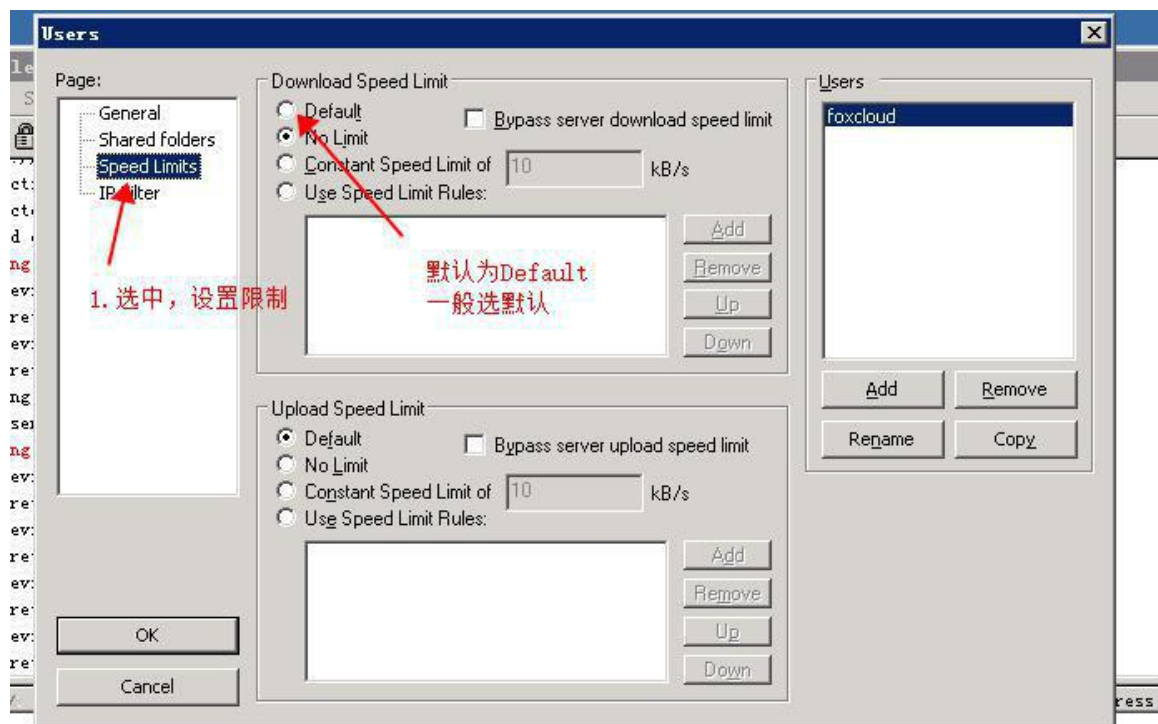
Users

Page:
General
Shared folders
Speed Limits
IP Filter

1.选中，设置限制

Download Speed Limit
Default
No Limit
Constant Speed Limit of 10 kB/s
Use Speed Limit Rules:
Bypass server download speed limit
Add
Remove
Up
Down

默认为Default
一般选默认

Upload Speed Limit
Default
No Limit
Constant Speed Limit of 10 kB/s
Use Speed Limit Rules:
Bypass server upload speed limit
Add
Remove
Up
Down

Users
foxcloud
Add
Remove
Rename
Copy

OK
Cancel